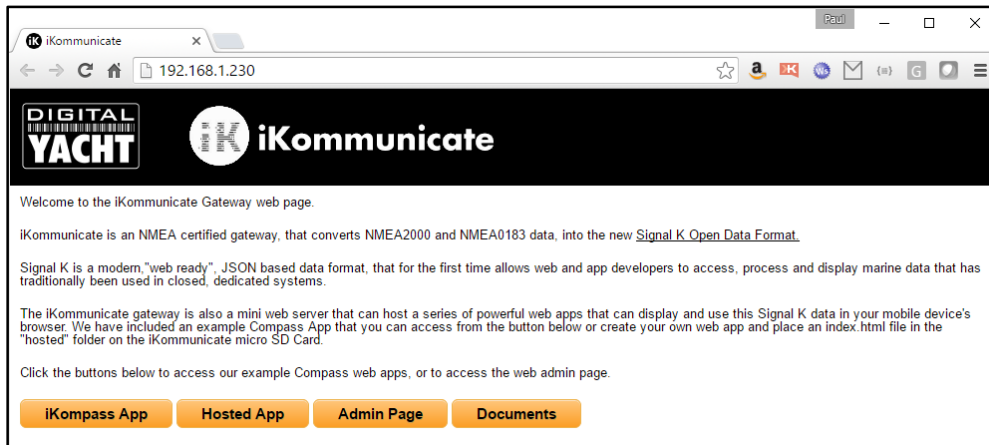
Paul

iKommunicate

192.168.1.230

{≡}

DIGITAL YACHT

iK iKommunicate

Welcome to the iKommunicate Gateway web page.

iKommunicate is an NMEA certified gateway, that converts NMEA2000 and NMEA0183 data, into the new Signal K Open Data Format.

Signal K is a modern,"web ready", JSON based data format, that for the first time allows web and app developers to access, process and display marine data that has traditionally been used in closed, dedicated systems.

The iKommunicate gateway is also a mini web server that can host a series of powerful web apps that can display and use this Signal K data in your mobile device's browser. We have included an example Compass App that you can access from the button below or create your own web app and place an index.html file in the "hosted" folder on the iKommunicate micro SD Card.

Click the buttons below to access our example Compass web apps, or to access the web admin page.

iKompass App | Hosted App | Admin Page | Documents